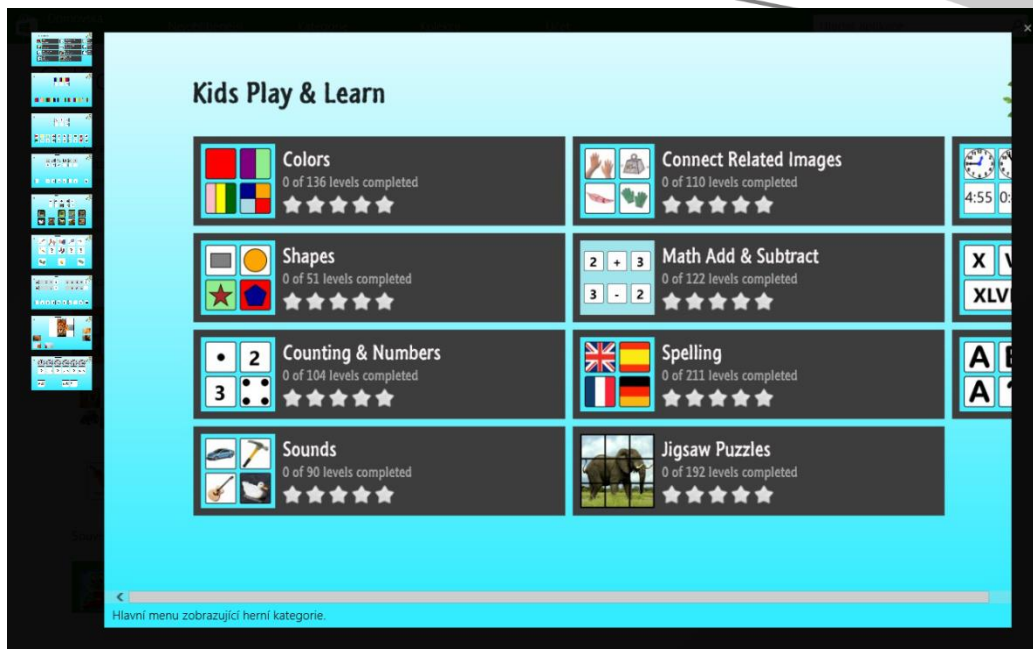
Kids Play & Learn

Colors
0 of 136 levels completed

Connect Related Images
0 of 110 levels completed

4:55 0:

Shapes
0 of 51 levels completed

2 + 3
3 - 2

Math Add & Subtract
0 of 122 levels completed

X V
XLV

• 2
3

Counting & Numbers
0 of 104 levels completed

Spelling
0 of 211 levels completed

A
A

Sounds
0 of 90 levels completed

Jigsaw Puzzles
0 of 192 levels completed

Hlavní menu zobrazující herní kategorie.